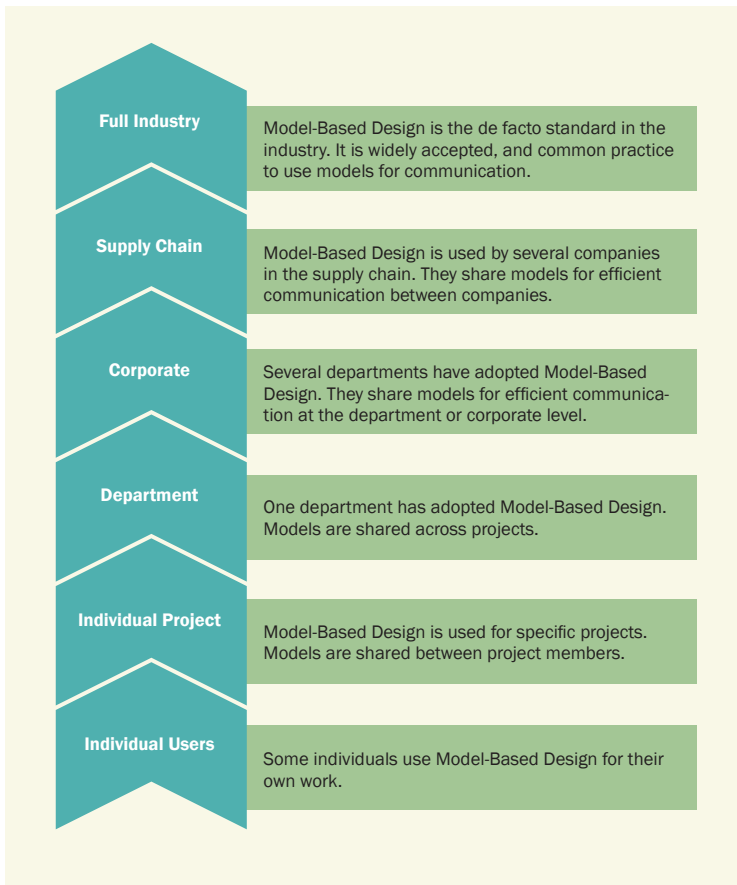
Full Industry

Model-Based Design is the de facto standard in the industry. It is widely accepted, and common practice to use models for communication.

Supply Chain

Model-Based Design is used by several companies in the supply chain. They share models for efficient communication between companies.

Corporate

Several departments have adopted Model-Based Design. They share models for efficient communication at the department or corporate level.

Department

One department has adopted Model-Based Design. Models are shared across projects.

Individual Project

Model-Based Design is used for specific projects. Models are shared between project members.

Individual Users

Some individuals use Model-Based Design for their own work.